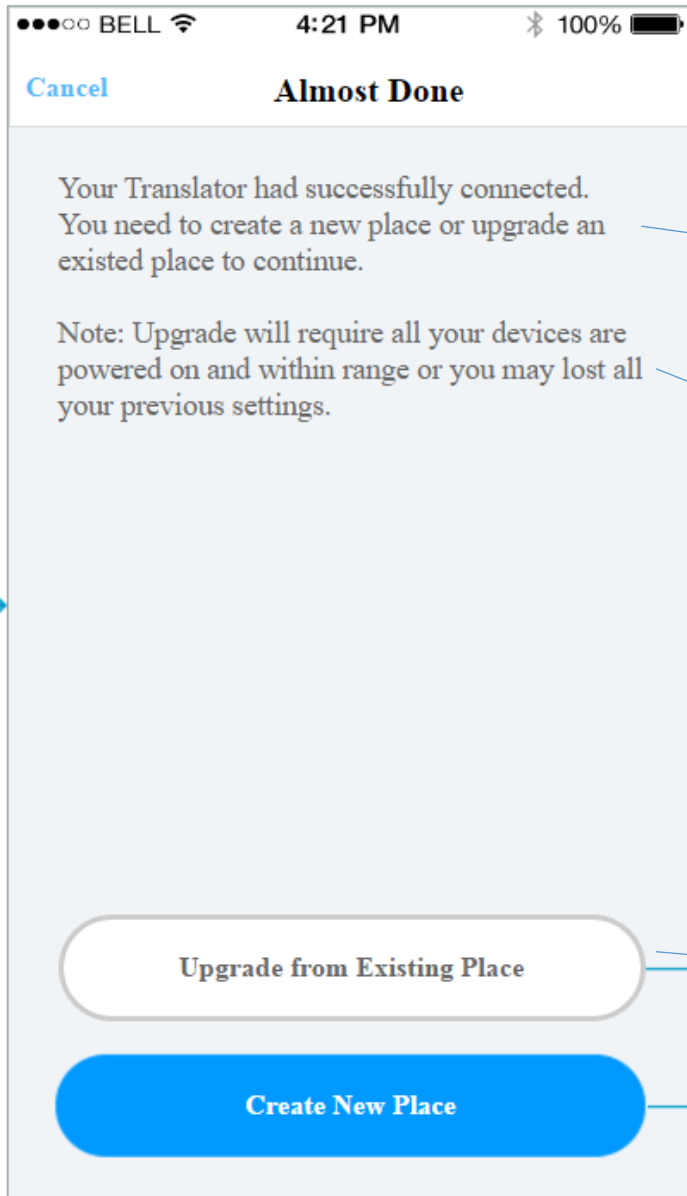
●●●○○ BELL 4:21 PM 100%

Cancel Almost Done

Your Translator had successfully connected. You need to create a new place or upgrade an existed place to continue.

Note: Upgrade will require all your devices are powered on and within range or you may lost all your previous settings.

Upgrade from Existing Place

Create New Place